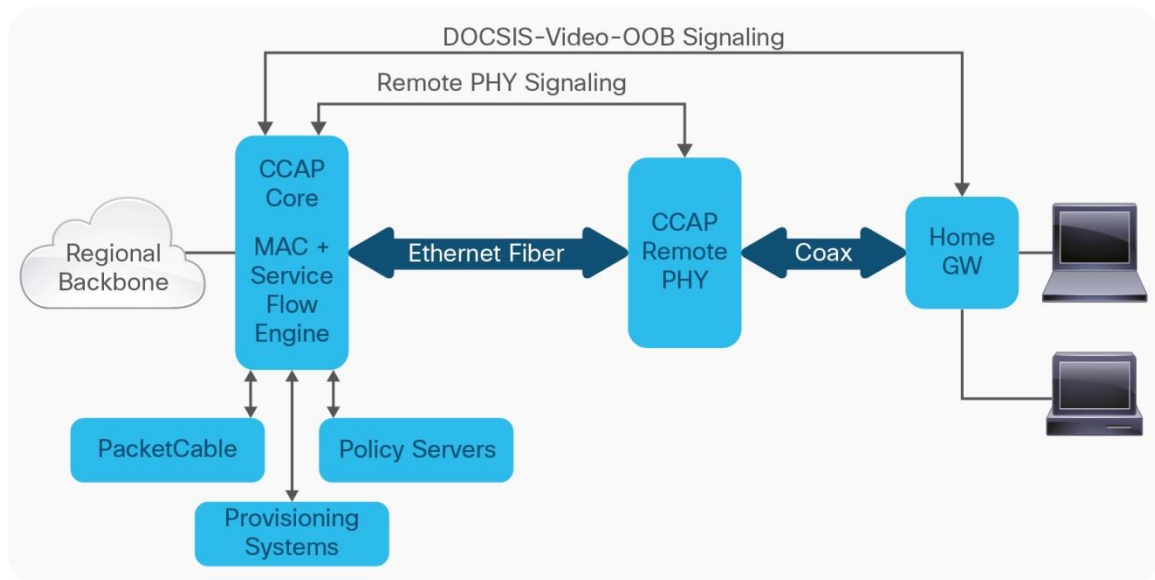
DOCSIS-Video-OOB Signaling

Remote PHY Signaling

Regional Backbone

CCAP Core

MAC + Service Flow Engine

Ethernet Fiber

CCAP Remote PHY

Coax

Home GW

PacketCable

Policy Servers

Provisioning Systems